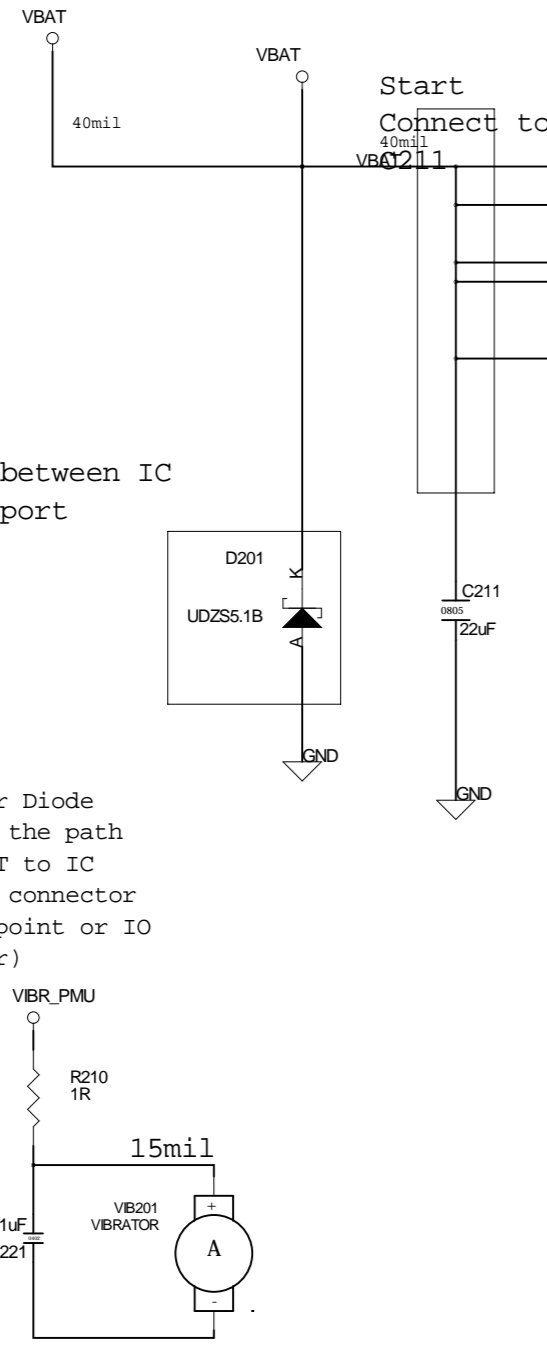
VBAT

40mil

VBAT

Start

Connect to

40mil

VBAT

C211

between IC
port

D201

UDZS5.1B

K

A

GND

C211

0805

22uF

GND

r Diode
the path
T to IC
connector
point or IO
r)

VIBR_PMU

R210
1R

15mil

VIB201
VIBRATOR

+

A

-

1uF

0402

221